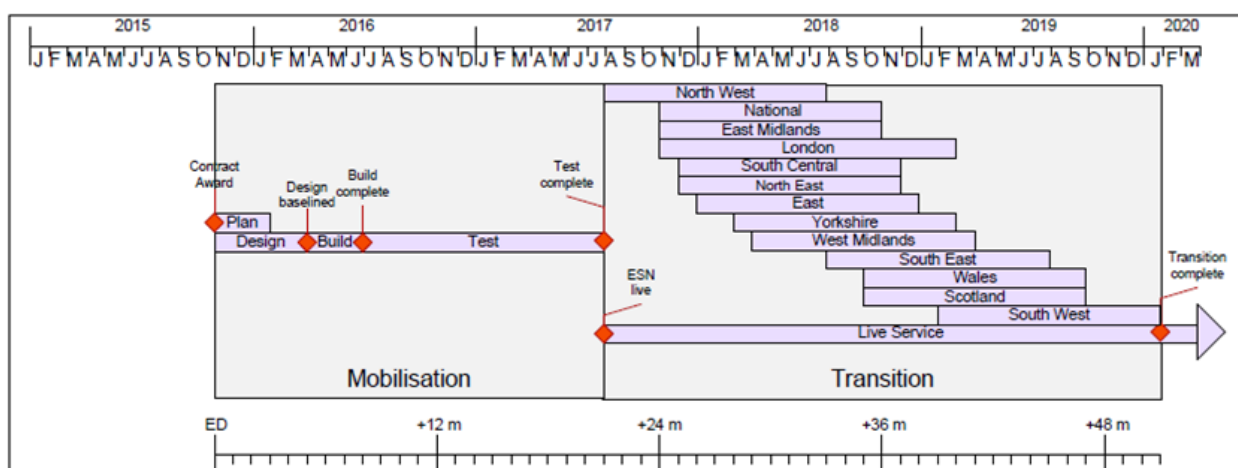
2015 2016 2017 2018 2019 2020

J F M A M J J A S O N D J F M A M J J A S O N D J F M A M J J A S O N D J F M A M J J A S O N D J F M A M J J A S O N D J F M

North West
National
East Midlands
London
South Central
North East
East
Yorkshire
West Midlands
South East
Wales
Scotland
South West

Contract Award
Design baselined
Build complete
Test complete
Plan
Design
Build
Test
ESN live
Transition complete
Live Service

Mobilisation
Transition

ED
+12 m
+24 m
+36 m
+48 m